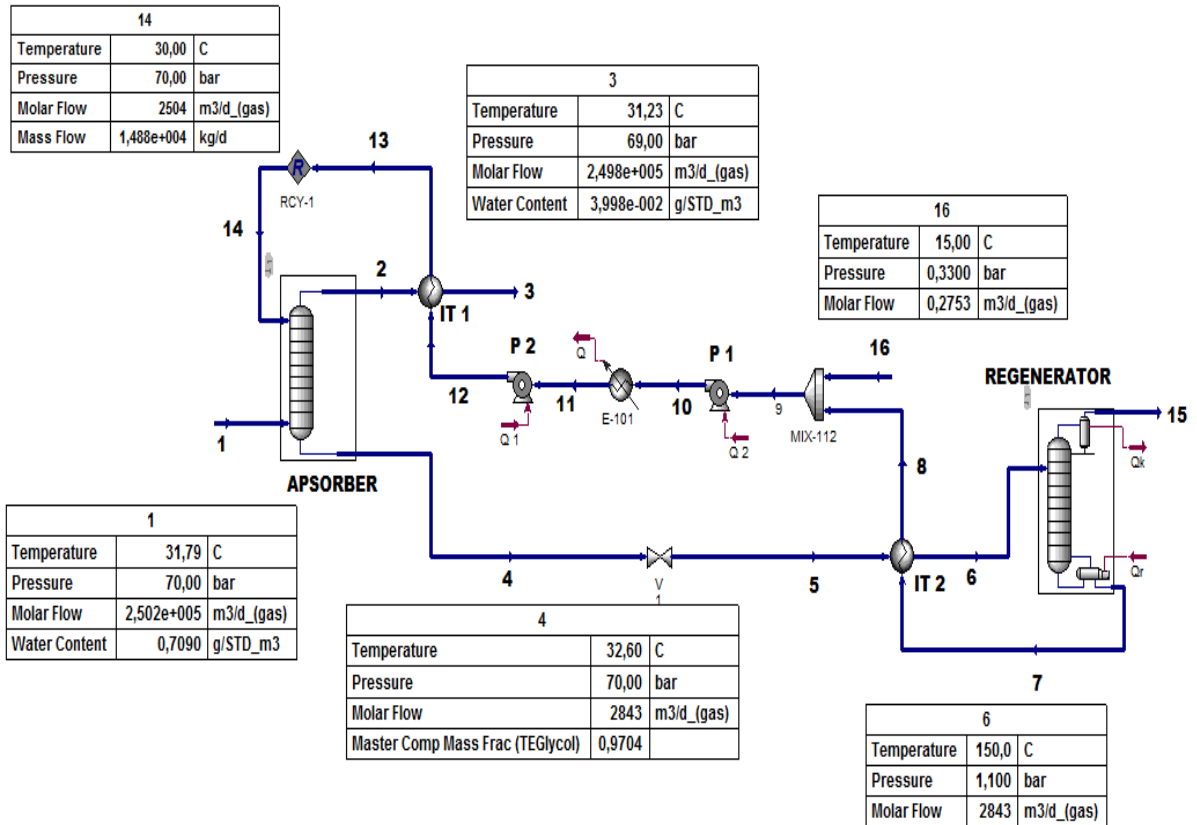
| 14 | | |
|---|---|---|
| Temperature | 30,00 | C |
| Pressure | 70,00 | bar |
| Molar Flow | 2504 | m3/d_(gas) |
| Mass Flow | 1,488e+004 | kg/d |

| 3 | | |
|---|---|---|
| Temperature | 31,23 | C |
| Pressure | 69,00 | bar |
| Molar Flow | 2,498e+005 | m3/d_(gas) |
| Water Content | 3,998e-002 | g/STD_m3 |

13

R

RCY-1

14

2

IT 1

3

| 16 | | |
|---|---|---|
| Temperature | 15,00 | C |
| Pressure | 0,3300 | bar |
| Molar Flow | 0,2753 | m3/d_(gas) |

P 2

Q

P 1

16

REGENERATOR

12

11

E-101

10

9

MIX-112

15

Q 1

Q 2

1

APSORBER

8

Qk

Qr

| 1 | | |
|---|---|---|
| Temperature | 31,79 | C |
| Pressure | 70,00 | bar |
| Molar Flow | 2,502e+005 | m3/d_(gas) |
| Water Content | 0,7090 | g/STD_m3 |

4

V
1

5

IT 2

6

| 4 | | |
|---|---|---|
| Temperature | 32,60 | C |
| Pressure | 70,00 | bar |
| Molar Flow | 2843 | m3/d_(gas) |
| Master Comp Mass Frac (TEGlycol) | 0,9704 | |

7

| 6 | | |
|---|---|---|
| Temperature | 150,0 | C |
| Pressure | 1,100 | bar |
| Molar Flow | 2843 | m3/d_(gas) |